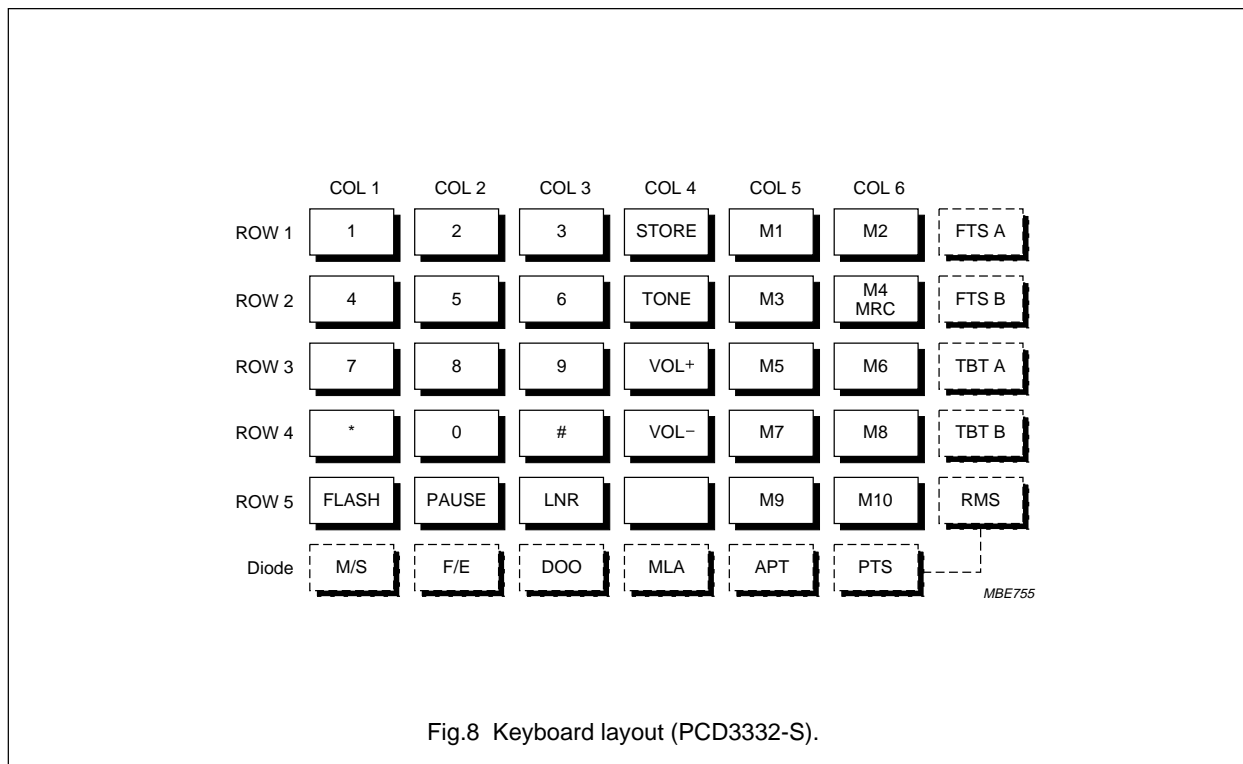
|  | COL 1 | COL 2 | COL 3 | COL 4 | COL 5 | COL 6 |  |
|---|---|---|---|---|---|---|---|
| ROW 1 | 1 | 2 | 3 | STORE | M1 | M2 | FTS A |
| ROW 2 | 4 | 5 | 6 | TONE | M3 | M4 MRC | FTS B |
| ROW 3 | 7 | 8 | 9 | VOL+ | M5 | M6 | TBT A |
| ROW 4 | * | 0 | # | VOL− | M7 | M8 | TBT B |
| ROW 5 | FLASH | PAUSE | LNR |  | M9 | M10 | RMS |
| Diode | M/S | F/E | DOO | MLA | APT | PTS |  |

MBE755

Fig.8 Keyboard layout (PCD3332-S).